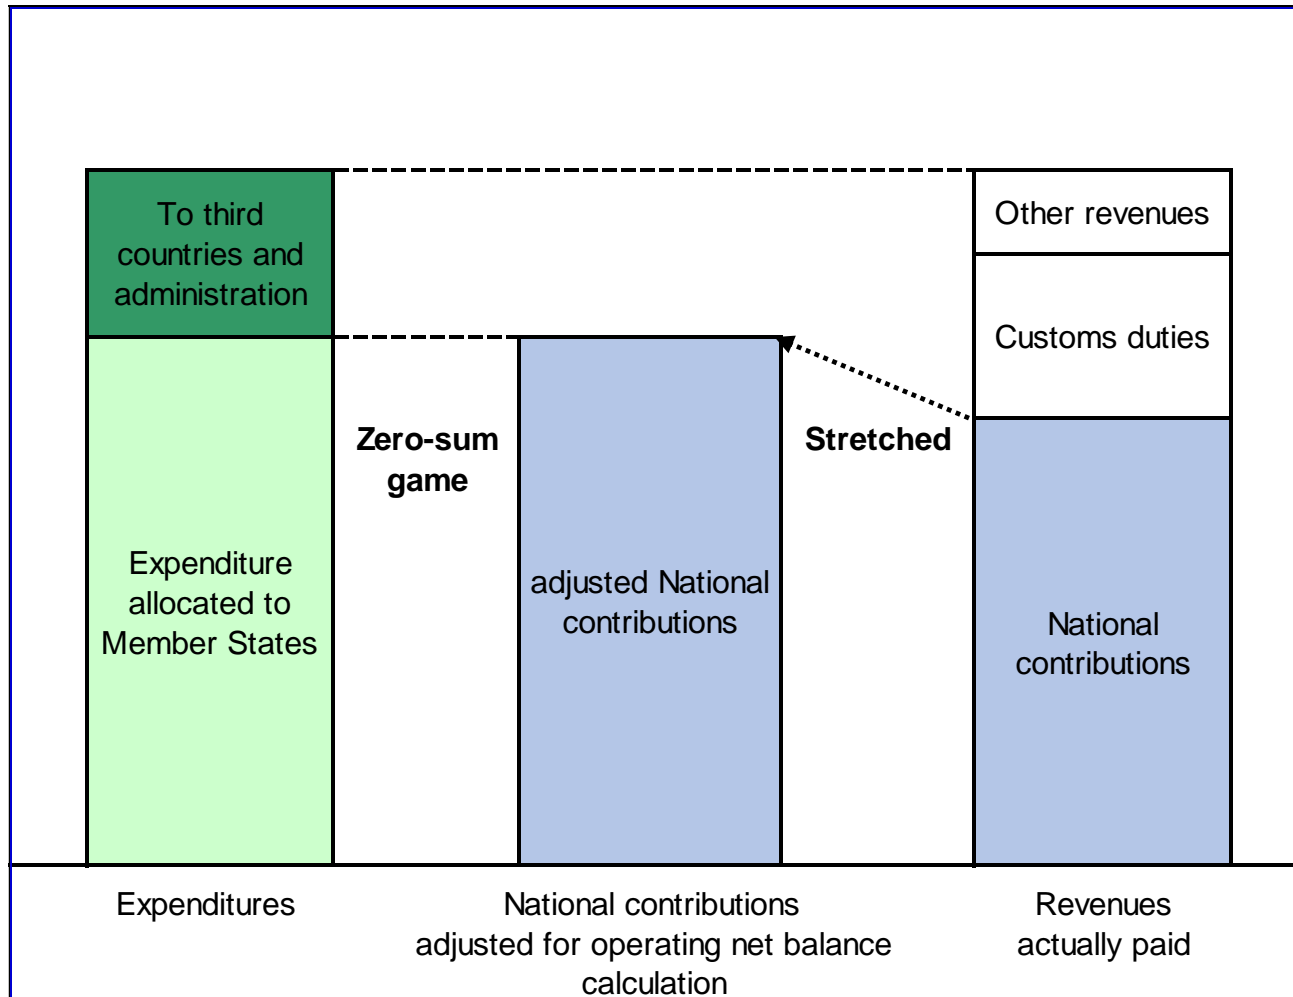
To third countries and administration

Expenditure allocated to Member States

Zero-sum game

adjusted National contributions

Stretched

Other revenues

Customs duties

National contributions

Expenditures

National contributions adjusted for operating net balance calculation

Revenues actually paid